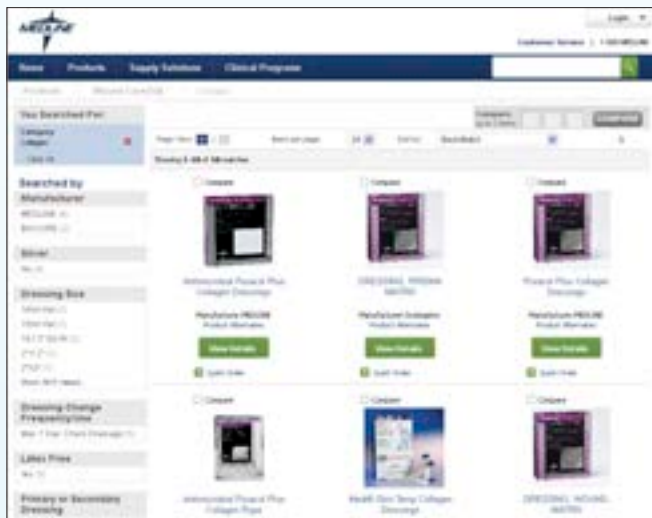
MEDLINE

Login

Customer Service | 1-800-MEDLINE

Home Products Supply Solutions Clinical Programs

Products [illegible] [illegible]

You Searched For:

Category Collagen

Clear All

Searched by Manufacturer

MEDLINE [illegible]

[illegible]

Silver

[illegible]

Dressing Size

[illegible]

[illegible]

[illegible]

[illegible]

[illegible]

Show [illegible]

Dressing Change Frequency/Use

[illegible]

Latex Free

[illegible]

Primary or Secondary Dressing

Compare

Page View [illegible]

Items per page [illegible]

Sort by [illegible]

Showing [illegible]

Compare

Antimicrobial Puracol Plus Collagen Dressings

Manufacturer: MEDLINE
Product Alternates

View Details

Quick Order

Compare

DRESSING, PRISMA MATRIX

Manufacturer: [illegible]
Product Alternates

View Details

Quick Order

Compare

Puracol Plus Collagen Dressings

Manufacturer: MEDLINE
Product Alternates

View Details

Quick Order

Compare

Antimicrobial Puracol Plus Collagen Ropes

Compare

Medifil Skin Temp Collagen Dressings

Compare

DRESSING, WOUND, MATRIX